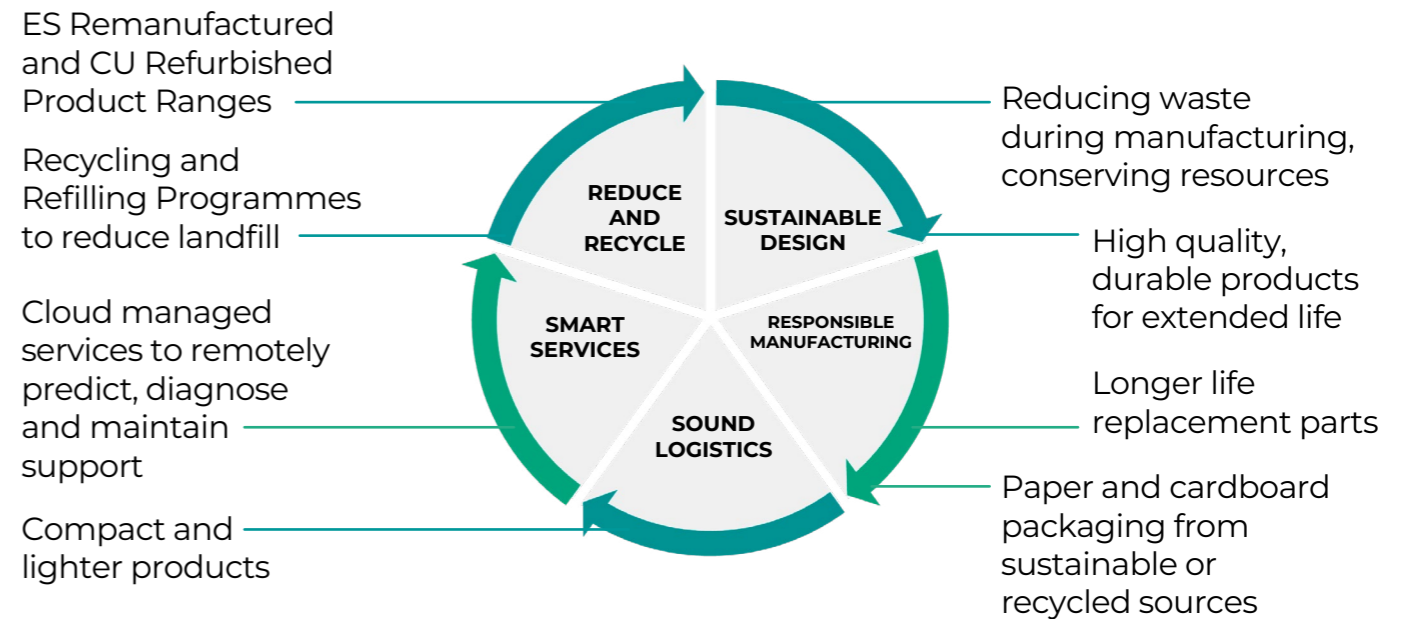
ES Remanufactured and CU Refurbished Product Ranges

Recycling and Refilling Programmes to reduce landfill

Cloud managed services to remotely predict, diagnose and maintain support

Compact and lighter products

REDUCE AND RECYCLE

SUSTAINABLE DESIGN

SMART SERVICES

RESPONSIBLE MANUFACTURING

SOUND LOGISTICS

Reducing waste during manufacturing, conserving resources

High quality, durable products for extended life

Longer life replacement parts

Paper and cardboard packaging from sustainable or recycled sources